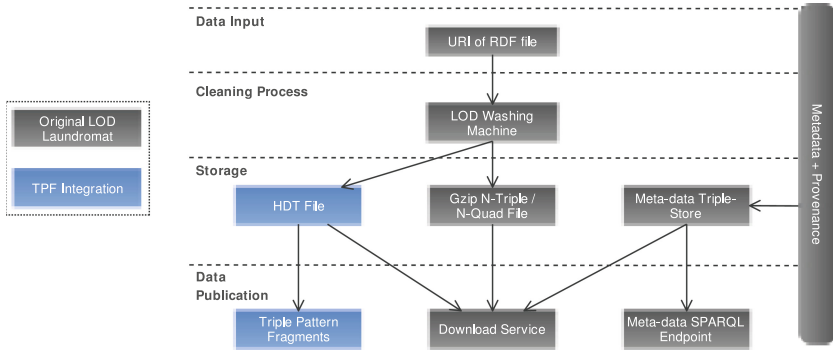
Original LOD Laundromat

TPF Integration

Data Input

URI of RDF file

Cleaning Process

LOD Washing Machine

Storage

HDT File

Gzip N-Triple / N-Quad File

Meta-data Triple-Store

Data Publication

Triple Pattern Fragments

Download Service

Meta-data SPARQL Endpoint

Metadata + Provenance